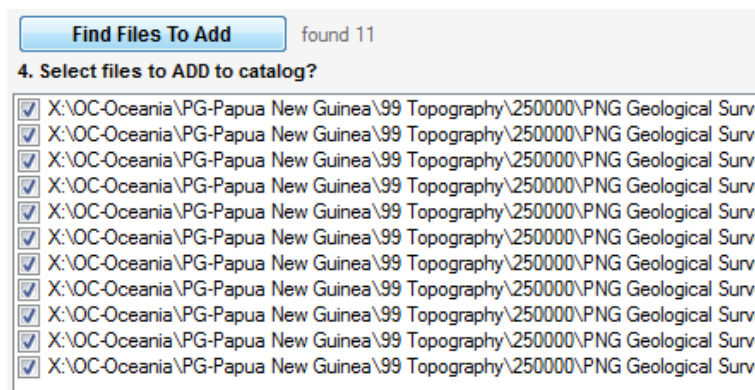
Find Files To Add
found 11

4. Select files to ADD to catalog?

X:\OC-Oceania\PG-Papua New Guinea\99 Topography\250000\PNG Geological Surv
X:\OC-Oceania\PG-Papua New Guinea\99 Topography\250000\PNG Geological Surv
X:\OC-Oceania\PG-Papua New Guinea\99 Topography\250000\PNG Geological Surv
X:\OC-Oceania\PG-Papua New Guinea\99 Topography\250000\PNG Geological Surv
X:\OC-Oceania\PG-Papua New Guinea\99 Topography\250000\PNG Geological Surv
X:\OC-Oceania\PG-Papua New Guinea\99 Topography\250000\PNG Geological Surv
X:\OC-Oceania\PG-Papua New Guinea\99 Topography\250000\PNG Geological Surv
X:\OC-Oceania\PG-Papua New Guinea\99 Topography\250000\PNG Geological Surv
X:\OC-Oceania\PG-Papua New Guinea\99 Topography\250000\PNG Geological Surv
X:\OC-Oceania\PG-Papua New Guinea\99 Topography\250000\PNG Geological Surv
X:\OC-Oceania\PG-Papua New Guinea\99 Topography\250000\PNG Geological Surv